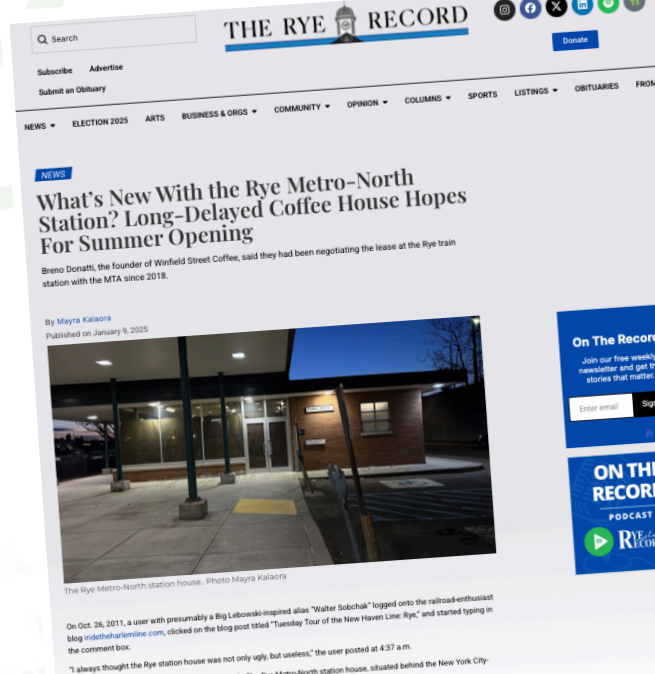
Search

THE RYE RECORD

Donate

Subscribe Advertise

Submit an Obituary

NEWS ▾ ELECTION 2025 ARTS BUSINESS & ORGS ▾ COMMUNITY ▾ OPINION ▾ COLUMNS ▾ SPORTS LISTINGS ▾ OBITUARIES FROM

NEWS

What's New With the Rye Metro-North Station? Long-Delayed Coffee House Hopes For Summer Opening

Breno Donatti, the founder of Winfield Street Coffee, said they had been negotiating the lease at the Rye train station with the MTA since 2018.

By Mayra Kalaora
Published on January 9, 2025

The Rye Metro-North station house.. Photo Mayra Kalaora

On Oct. 26, 2011, a user with presumably a Big Lebowski-inspired alias "Walter Sobchak" logged onto the railroad-enthusiast blog iridetheharlemline.com, clicked on the blog post titled "Tuesday Tour of the New Haven Line: Rye," and started typing in the comment box.

"I always thought the Rye station house was not only ugly, but useless," the user posted at 4:37 a.m.

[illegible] Metro-North station house, situated behind the New York City-

On The Record

Join our free weekly newsletter and get the stories that matter.

Enter email

Sig

ON THE RECORD

PODCAST

RYE RECORD